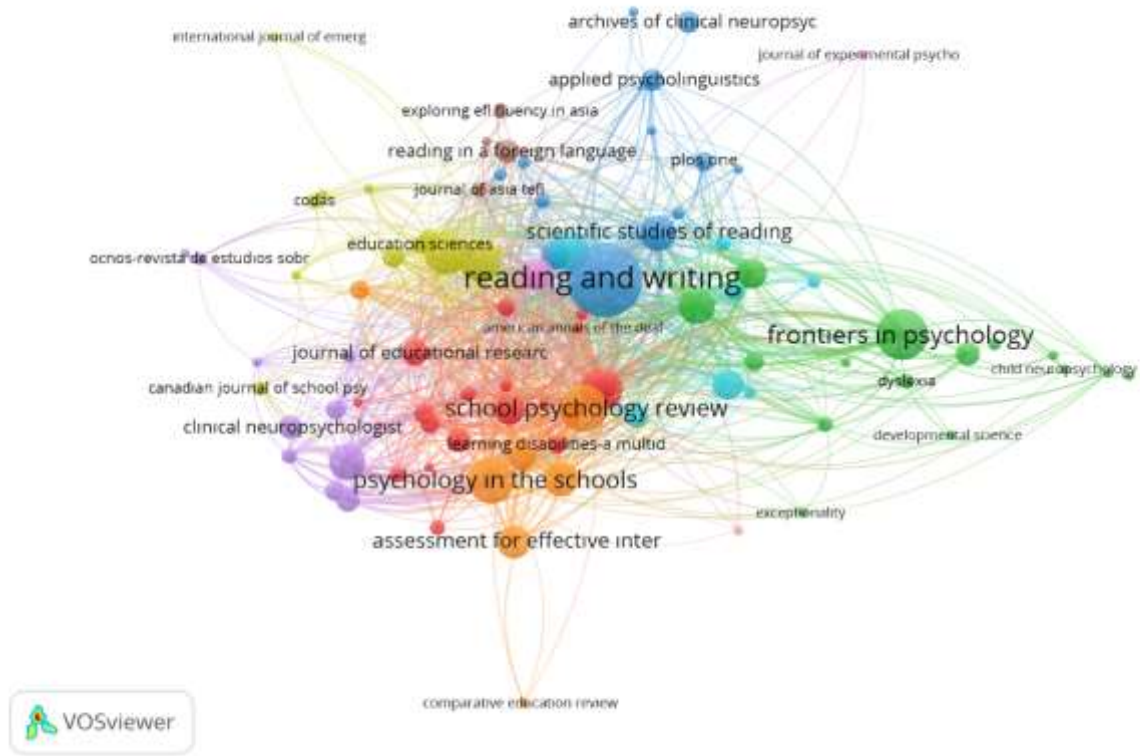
archives of clinical neuropsyc
international journal of emerg
journal of experimental psycho
applied psycholinguistics
exploring efl fluency in asia
reading in a foreign language
plos one
journal of asia tefl
codas
scientific studies of reading
education sciences
ocnos-revista de estudios sobr
reading and writing
american annals of the deaf
frontiers in psychology
journal of educational researc
child neuropsychology
dyslexia
canadian journal of school psy
school psychology review
clinical neuropsychologist
learning disabilities-a multid
developmental science
psychology in the schools
exceptionality
assessment for effective inter
comparative education review
VOSviewer